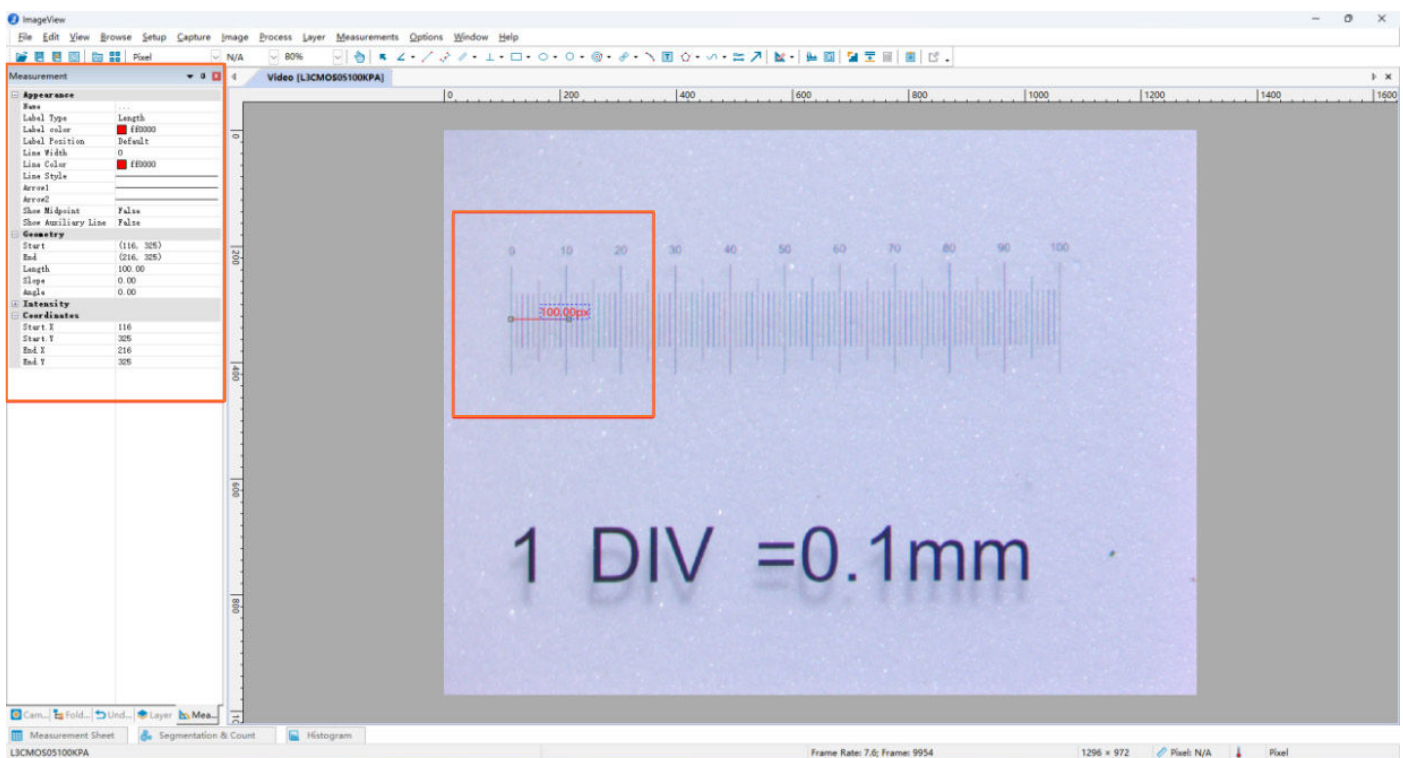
ImageView

File Edit View Browse Setup Capture Image Process Layer Measurements Options Window Help

Pixel N/A 80%

Measurement

| | |
|---|---|
| Appearance | |
| Name | ... |
| Label Type | Length |
| Label color | ff0000 |
| Label Position | Default |
| Line Width | 0 |
| Line Color | ff0000 |
| Line Style | |
| Arrow1 | |
| Arrow2 | |
| Show Midpoint | False |
| Show Auxiliary Line | False |
| Geometry | |
| Start | (116, 325) |
| End | (216, 325) |
| Length | 100.00 |
| Slope | 0.00 |
| Angle | 0.00 |
| Intensity | |
| Coordinates | |
| Start X | 116 |
| Start Y | 325 |
| End X | 216 |
| End Y | 325 |

Video [L3CMOS05100KPA]

0 200 400 600 800 1000 1200 1400 1600

0 200 400 600 800

0 10 20 30 40 50 60 70 80 90 100

100.00px

1 DIV =0.1mm

Cam... Fold... Und... Layer Mea...

Measurement Sheet Segmentation & Count Histogram

L3CMOS05100KPA Frame Rate: 7.6; Frame: 9954 1296 × 972 Pixel: N/A Pixel